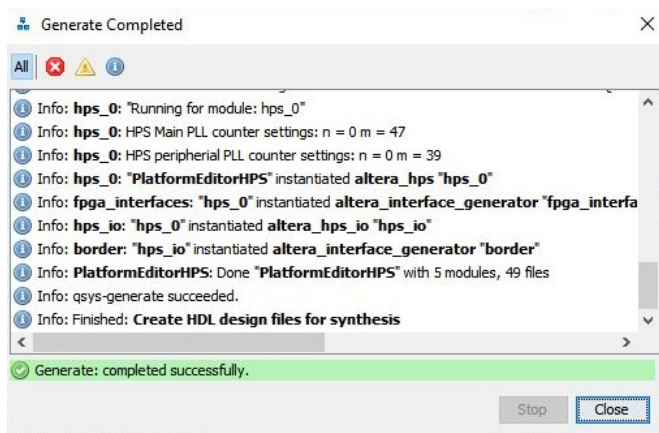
Generate Completed

All

Info: hps_0: "Running for module: hps_0"
Info: hps_0: HPS Main PLL counter settings: n = 0 m = 47
Info: hps_0: HPS peripherial PLL counter settings: n = 0 m = 39
Info: hps_0: "PlatformEditorHPS" instantiated altera_hps "hps_0"
Info: fpga_interfaces: "hps_0" instantiated altera_interface_generator "fpga_interfa
Info: hps_io: "hps_0" instantiated altera_hps_io "hps_io"
Info: border: "hps_io" instantiated altera_interface_generator "border"
Info: PlatformEditorHPS: Done "PlatformEditorHPS" with 5 modules, 49 files
Info: qsys-generate succeeded.
Info: Finished: Create HDL design files for synthesis

Generate: completed successfully.

Stop
Close